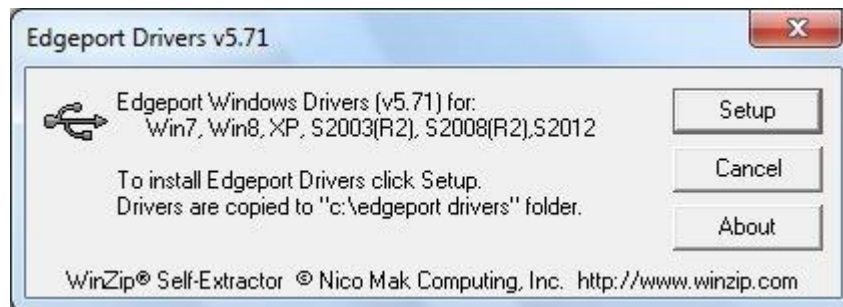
Edgeport Drivers v5.71

Edgeport Windows Drivers (v5.71) for:
Win7, Win8, XP, S2003(R2), S2008(R2),S2012

To install Edgeport Drivers click Setup.
Drivers are copied to "c:\edgeport drivers" folder.

Setup

Cancel

About

WinZip® Self-Extractor © Nico Mak Computing, Inc. http://www.winzip.com